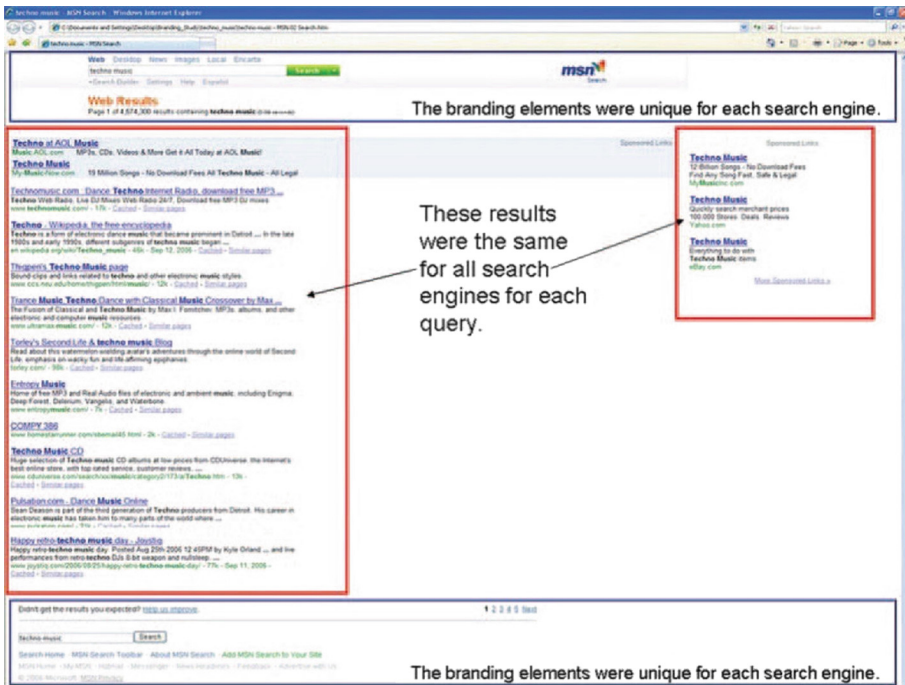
techno music - MSN Search - Windows Internet Explorer

C:\Documents and Settings\Desktop\Branding_Study\techno_music\techno music - MSN\1 Search.htm

techno music - MSN Search

Web Desktop News Images Local Encarta

techno music

Search

Search Builder Settings Help Español

msn Search

Web Results

Page 1 of 4,574,300 results containing techno music

The branding elements were unique for each search engine.

Sponsored Links

Techno at AOL Music
Music.AOL.com MP3s, CDs, Videos & More Get it All Today at AOL Music!

Techno Music
My.MusicNow.com 15 Million Songs - No Download Fees All Techno Music - All Legal

Technomusic.com :: Dance Techno Internet Radio, download free MP3 ...
Techno Web Radio, Live DJ Mixes Web Radio 24/7, Download free MP3 DJ mixes
www.technomusic.com/ · 17k · Cached · Similar pages

Techno - Wikipedia, the free encyclopedia
Techno is a form of electronic dance music that became prominent in Detroit ... In the late 1980s and early 1990s, different subgenres of techno music began ...
en.wikipedia.org/wiki/Techno_music · 48k · Sep 12, 2006 · Cached · Similar pages

Thygen's Techno Music page
Sound clips and links related to techno and other electronic music styles.
www.ccs.neu.edu/home/thygen/html/music/ · 12k · Cached · Similar pages

Trance Music Techno Dance with Classical Music Crossover by Max ...
The Fusion of Classical and Techno Music by Max I. Fomitchev: MP3s, albums, and other electronic and computer music resources.
www.ultramax.music.com/ · 12k · Cached · Similar pages

Torley's Second Life & techno music Blog
Read about this watermelon-wielding avatar's adventures through the online world of Second Life, emphasis on wacky fun and life-affirming epiphanies.
torley.com/ · 98k · Cached · Similar pages

Entropy Music
Home of free MP3 and Real Audio files of electronic and ambient music, including Enigma, Deep Forest, Delerium, Vangelis, and Waterbone.
www.entropymusic.com/ · 7k · Cached · Similar pages

COMPY 386
www.homestarrunner.com/sbemail45.html · 2k · Cached · Similar pages

Techno Music CD
Huge selection of Techno music CD albums at low prices from CDUniverse. The Internet's best online store, with top rated service, customer reviews, ...
www.cduniverse.com/search/xx/music/category/0/173/a/Techno.htm · 13k · Cached · Similar pages

Pulsation.com :: Dance Music Online
Sean Deason is part of the third generation of Techno producers from Detroit. His career in electronic music has taken him to many parts of the world where ...
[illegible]

Happy retro-techno music day - Joystiq
Happy retro-techno music day. Posted Aug 25th 2006 12:45PM by Kyle Orland ... and live performances from retro-techno DJs 8-bit weapon and nullsleep. ...
www.joystiq.com/2006/08/25/happy-retro-techno-music-day/ · 77k · Sep 11, 2006 · Cached · Similar pages

These results were the same for all search engines for each query.

Sponsored Links

Techno Music
12 Billion Songs - No Download Fees
Find Any Song Fast, Safe & Legal
MyMusicInc.com

Techno Music
Quickly search merchant prices
100,000 Stores. Deals. Reviews
Yahoo.com

Techno Music
Everything to do with
Techno Music items
eBay.com

More Sponsored Links »

Didn't get the results you expected? Help us improve.

1 2 3 4 5 Next

techno music Search

Search Home MSN Search Toolbar About MSN Search Add MSN Search to Your Site

MSN Home · My MSN · Hotmail · Messenger · News Headlines · Feedback · Advertise with Us

© 2006 Microsoft MSN Privacy

The branding elements were unique for each search engine.